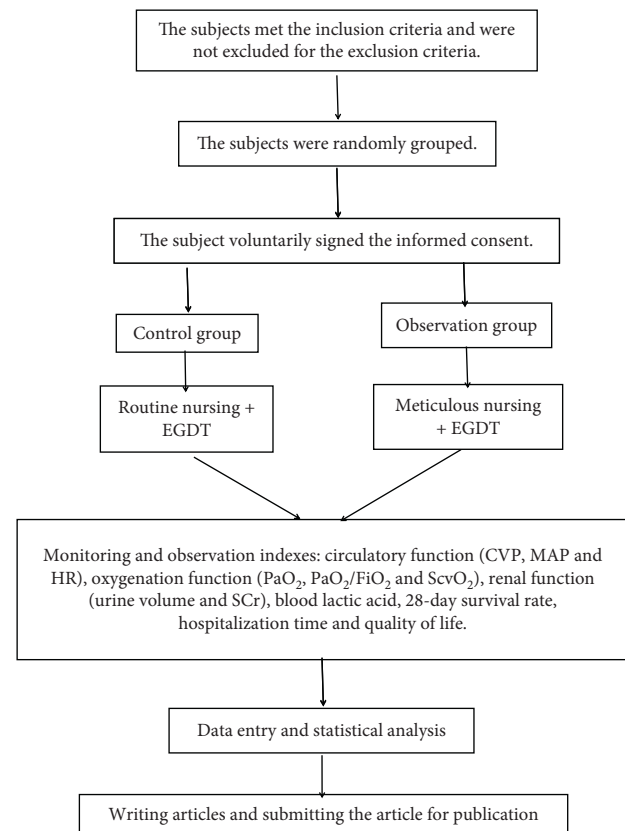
The subjects met the inclusion criteria and were not excluded for the exclusion criteria.

The subjects were randomly grouped.

The subject voluntarily signed the informed consent.

Control group

Observation group

Routine nursing + EGDT

Meticulous nursing + EGDT

Monitoring and observation indexes: circulatory function (CVP, MAP and HR), oxygenation function ($PaO_2$, $PaO_2/FiO_2$ and $ScvO_2$), renal function (urine volume and SCr), blood lactic acid, 28-day survival rate, hospitalization time and quality of life.

Data entry and statistical analysis

Writing articles and submitting the article for publication